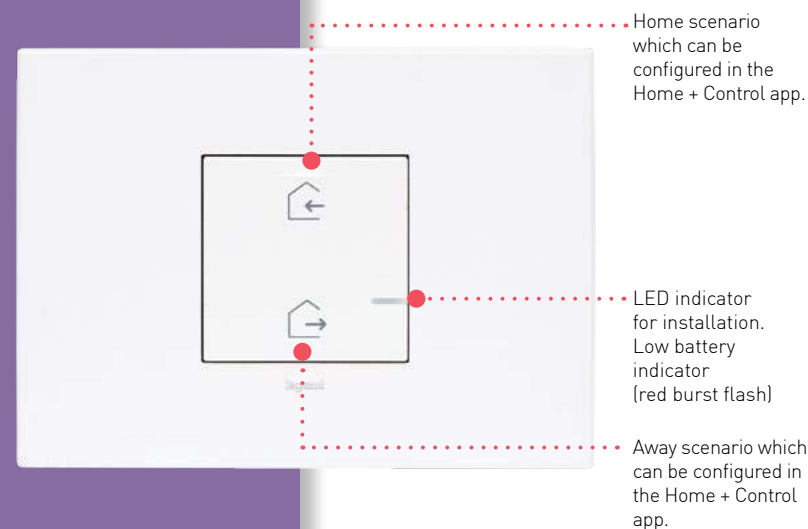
Home scenario which can be configured in the Home + Control app.

LED indicator for installation. Low battery indicator (red burst flash)

Away scenario which can be configured in the Home + Control app.

legrand